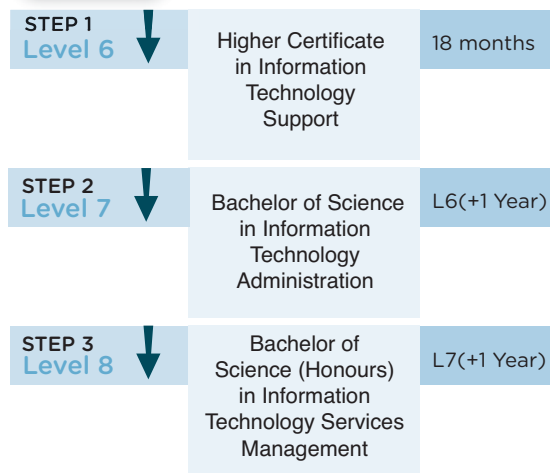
STEP 1
Level 6

Higher Certificate in Information Technology Support

18 months

STEP 2
Level 7

Bachelor of Science in Information Technology Administration

L6(+1 Year)

STEP 3
Level 8

Bachelor of Science (Honours) in Information Technology Services Management

L7(+1 Year)